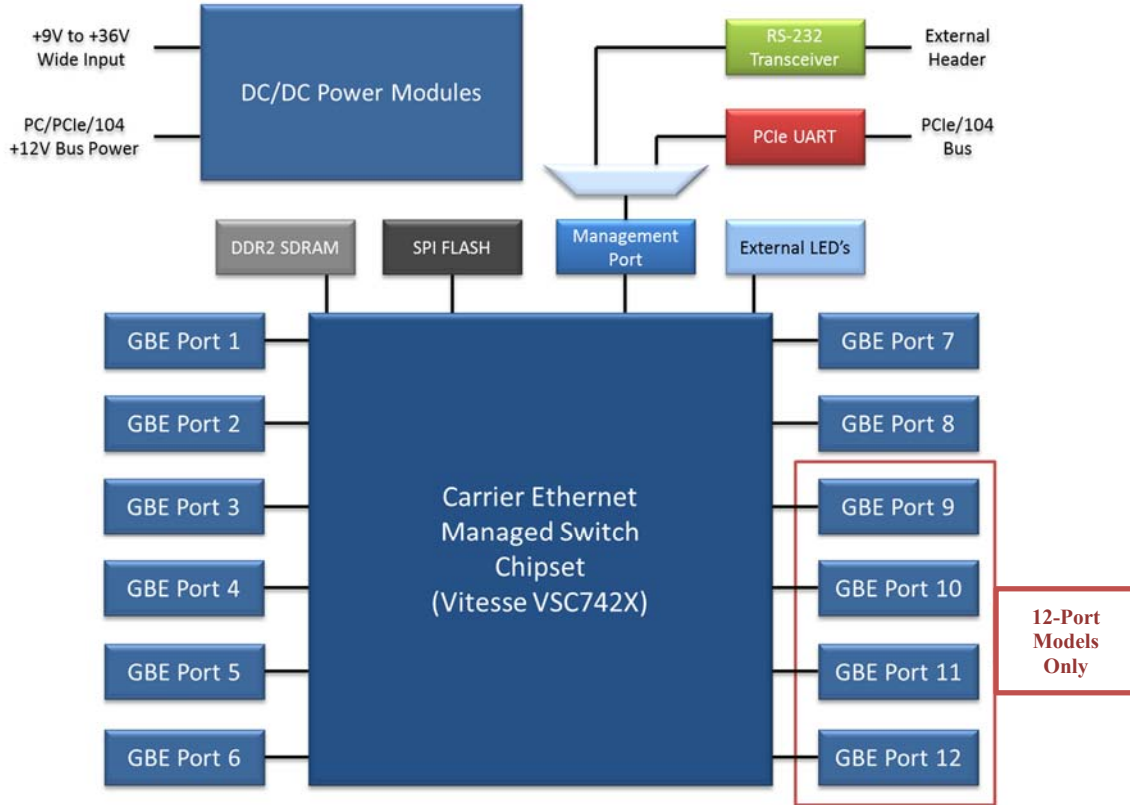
+9V to +36V
Wide Input

PC/PCIe/104
+12V Bus Power

DC/DC Power Modules

RS-232
Transceiver

External
Header

PCIe UART

PCIe/104
Bus

DDR2 SDRAM

SPI FLASH

Management
Port

External LED's

GBE Port 1

GBE Port 2

GBE Port 3

GBE Port 4

GBE Port 5

GBE Port 6

Carrier Ethernet
Managed Switch
Chipset
(Vitesse VSC742X)

GBE Port 7

GBE Port 8

GBE Port 9

GBE Port 10

GBE Port 11

GBE Port 12

12-Port
Models
Only